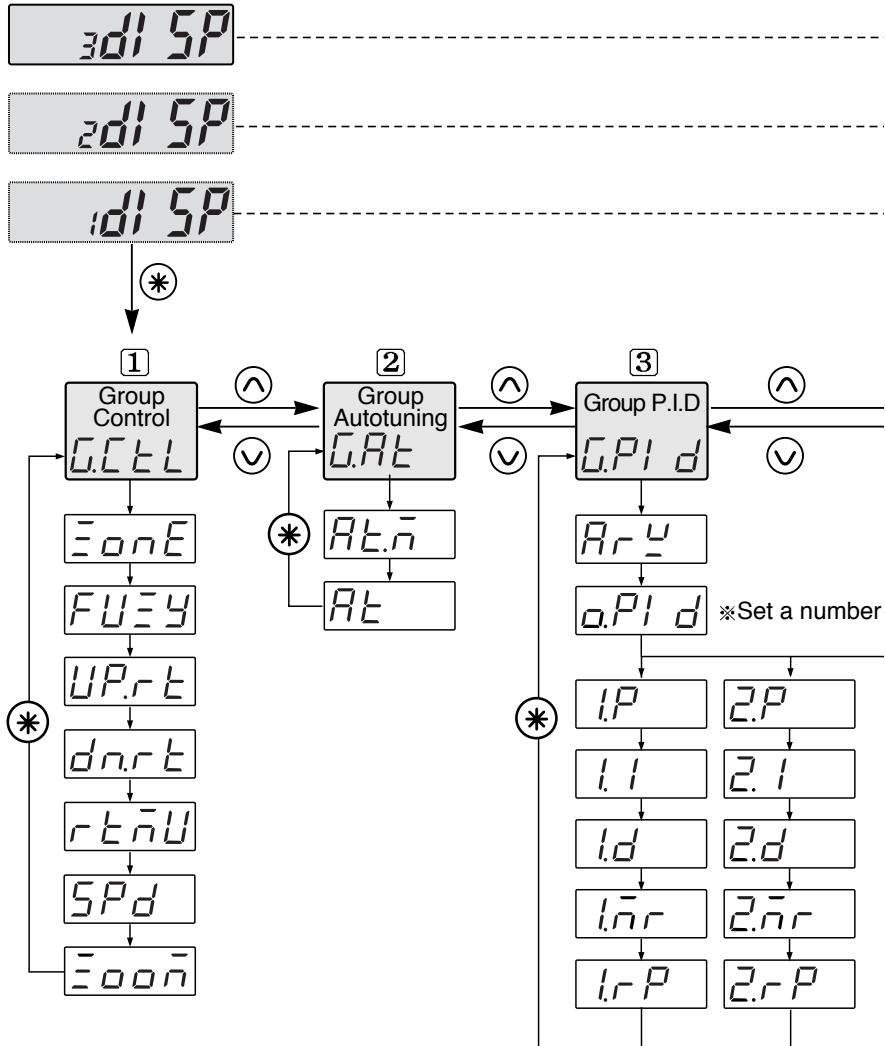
3dISP

2dISP

1dISP

1
Group Control
G.CtL

ZonE
FUZY
UP.rt
dn.rt
rtmU
SPd
Zoom

2
Group Autotuning
G.At

At.m
At

3
Group P.I.D
G.PId

Ar-Y
o.PId ※Set a number

1.P
1.I
1.d
1.mr
1.rP

2.P
2.I
2.d
2.mr
2.rP